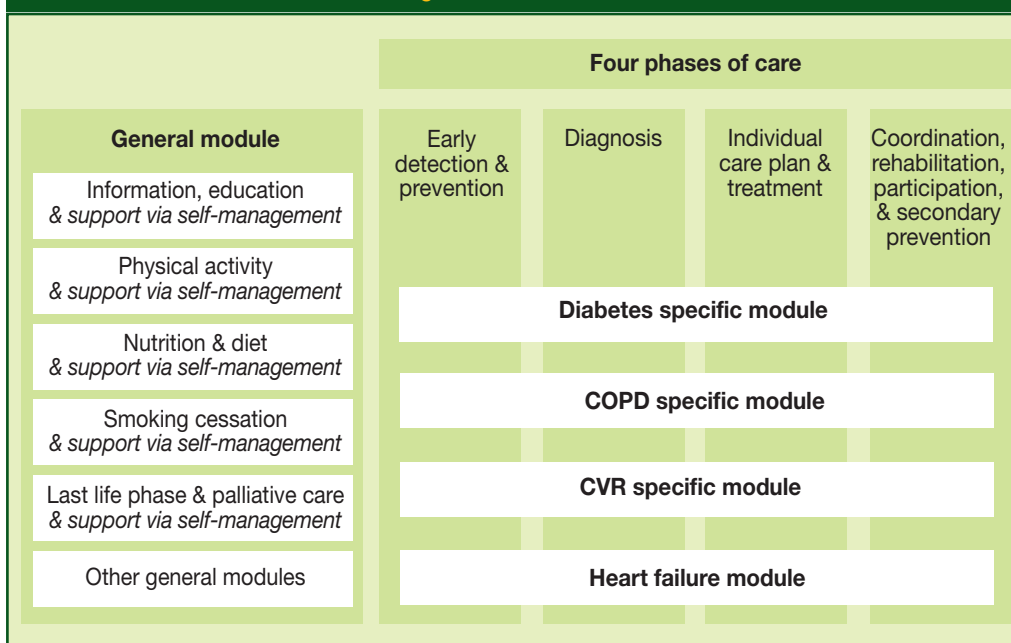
Four phases of care

General module

Information, education
& support via self-management

Physical activity
& support via self-management

Nutrition & diet
& support via self-management

Smoking cessation
& support via self-management

Last life phase & palliative care
& support via self-management

Other general modules

Early detection & prevention

Diagnosis

Individual care plan & treatment

Coordination, rehabilitation, participation, & secondary prevention

Diabetes specific module

COPD specific module

CVR specific module

Heart failure module